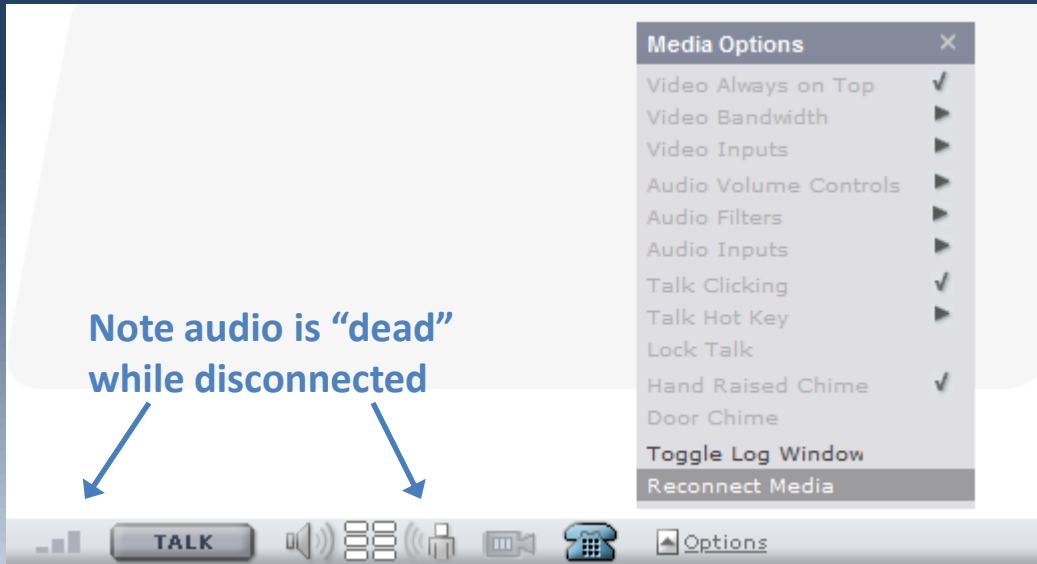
Media Options ×
Video Always on Top ✓
Video Bandwidth ▶
Video Inputs ▶
Audio Volume Controls ▶
Audio Filters ▶
Audio Inputs ▶
Talk Clicking ✓
Talk Hot Key ▶
Lock Talk
Hand Raised Chime ✓
Door Chime
Toggle Log Window
Reconnect Media

Note audio is "dead" while disconnected

TALK

Options